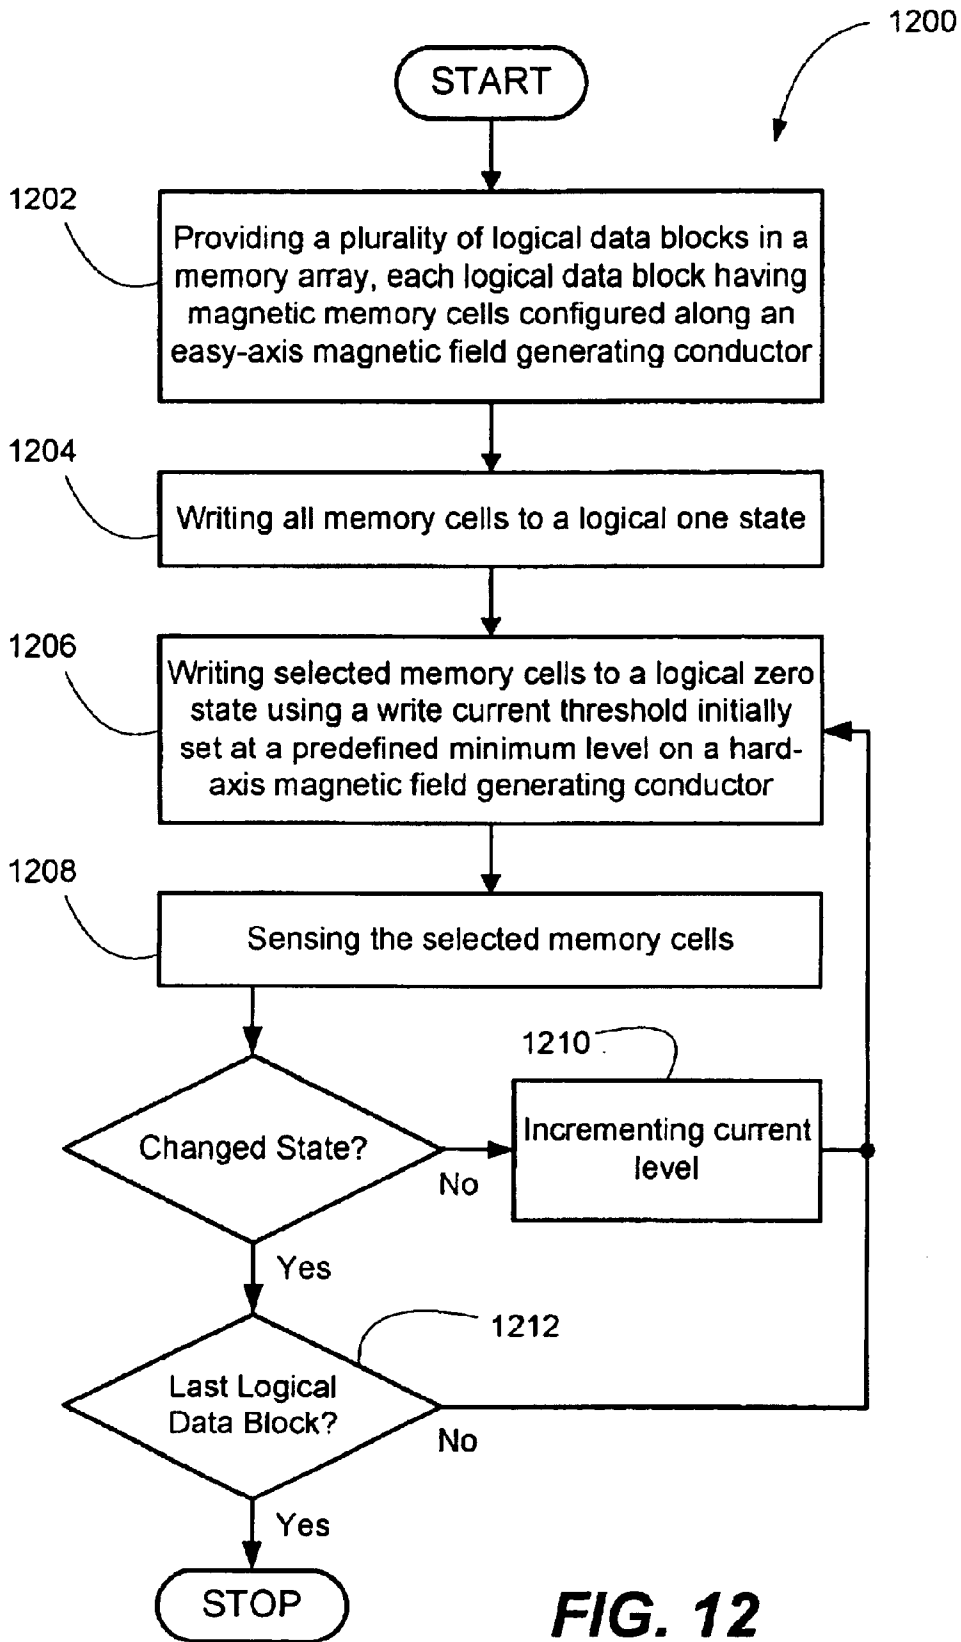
1200

START

1202

Providing a plurality of logical data blocks in a memory array, each logical data block having magnetic memory cells configured along an easy-axis magnetic field generating conductor

1204

Writing all memory cells to a logical one state

1206

Writing selected memory cells to a logical zero state using a write current threshold initially set at a predefined minimum level on a hard-axis magnetic field generating conductor

1208

Sensing the selected memory cells

1210

Changed State?

No

Incrementing current level

Yes

1212

Last Logical Data Block?

No

Yes

STOP

FIG. 12